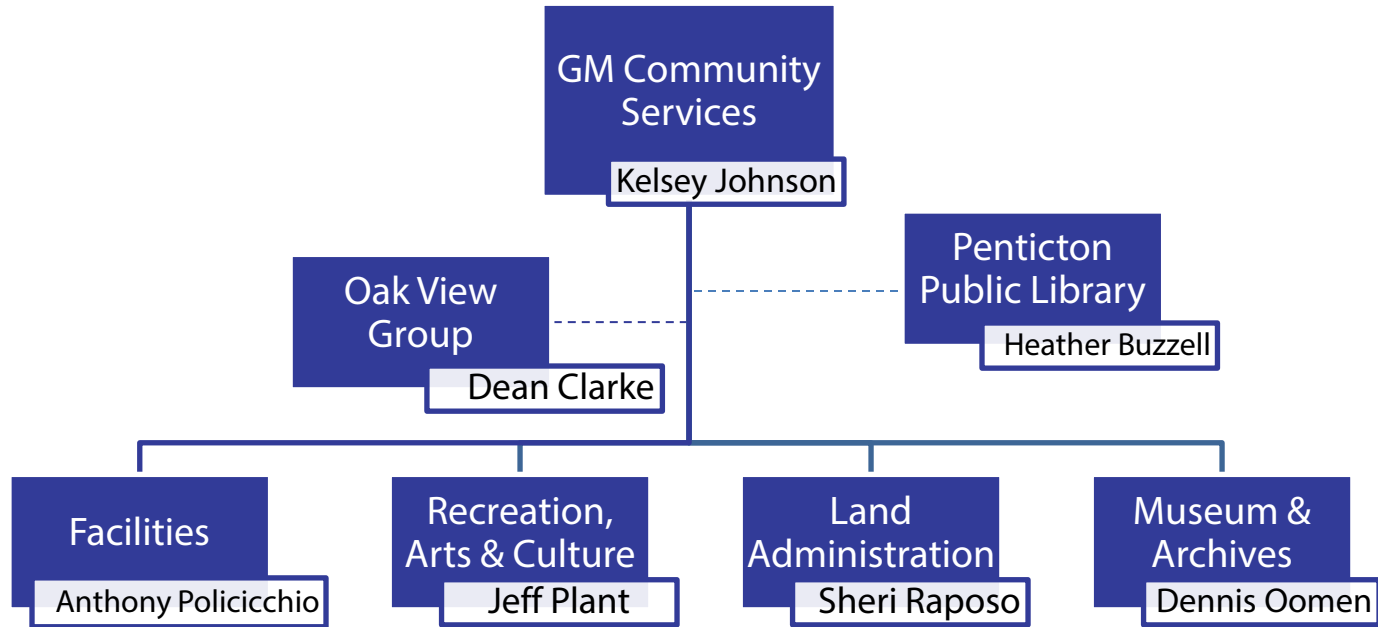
GM Community Services
Kelsey Johnson

Oak View Group
Dean Clarke

Penticton Public Library
Heather Buzzell

Facilities
Anthony Policicchio

Recreation, Arts & Culture
Jeff Plant

Land Administration
Sheri Raposo

Museum & Archives
Dennis Oomen